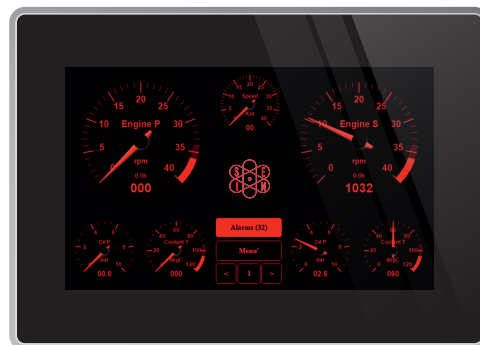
15
20
25
10
Engine P
30
5
35
0
rpm
40
0.0h
000

Speed
Kn
00

15
20
25
10
Engine S
30
5
35
0
rpm
40
0.0h
1032

Oil P
bar
00.0

Coolant T
degC
000

Alarms (32)
Menu
<
1
>

Oil P
bar
02.6

Coolant T
degC
060